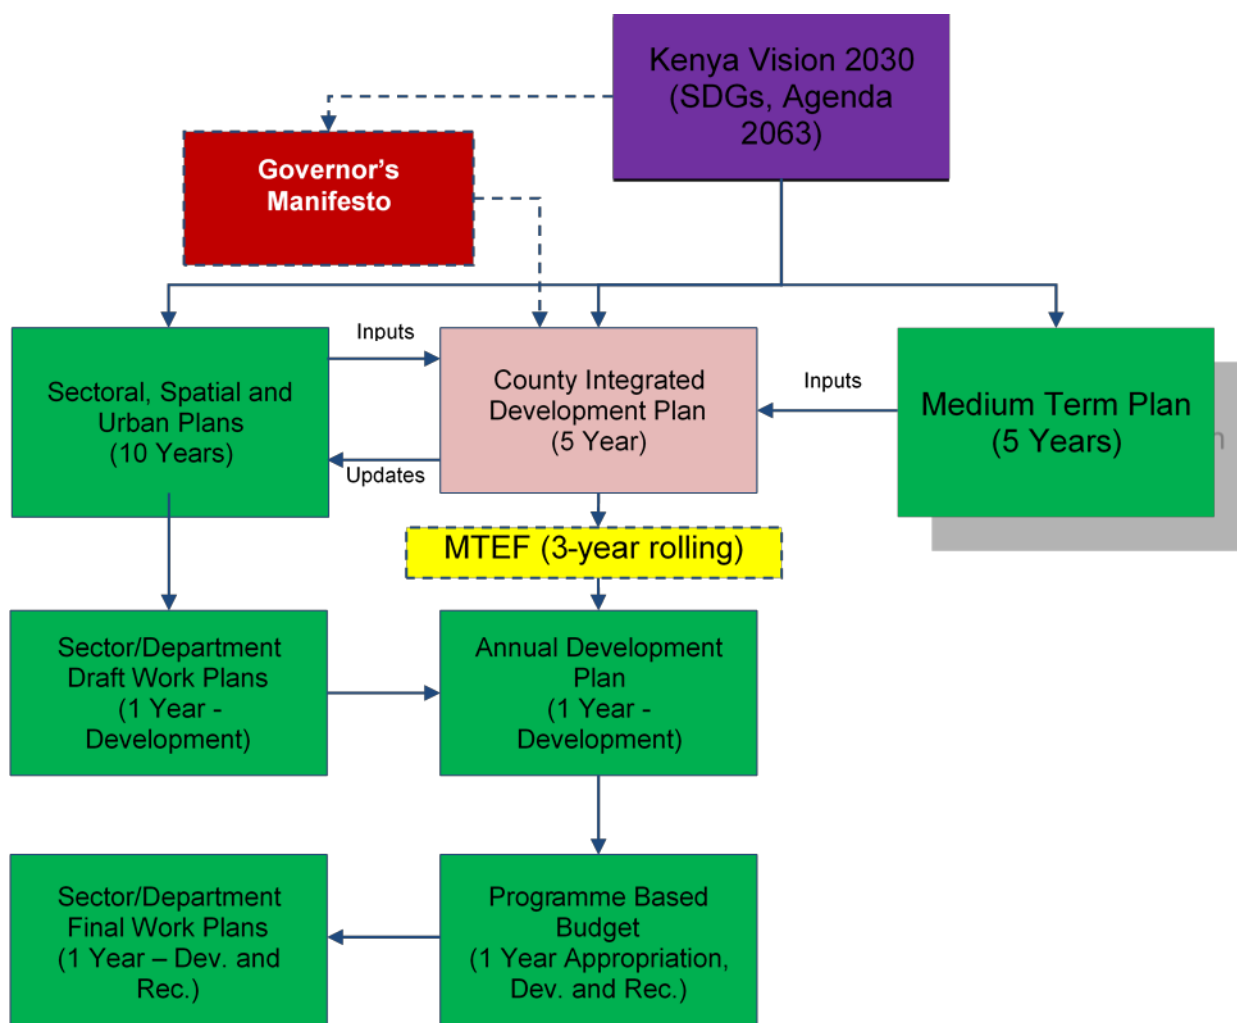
Kenya Vision 2030 (SDGs, Agenda 2063)

Governor's Manifesto

Sectoral, Spatial and Urban Plans (10 Years)

Inputs

Updates

County Integrated Development Plan (5 Year)

Inputs

Medium Term Plan (5 Years)

MTEF (3-year rolling)

Sector/Department Draft Work Plans (1 Year - Development)

Annual Development Plan (1 Year - Development)

Sector/Department Final Work Plans (1 Year – Dev. and Rec.)

Programme Based Budget (1 Year Appropriation, Dev. and Rec.)